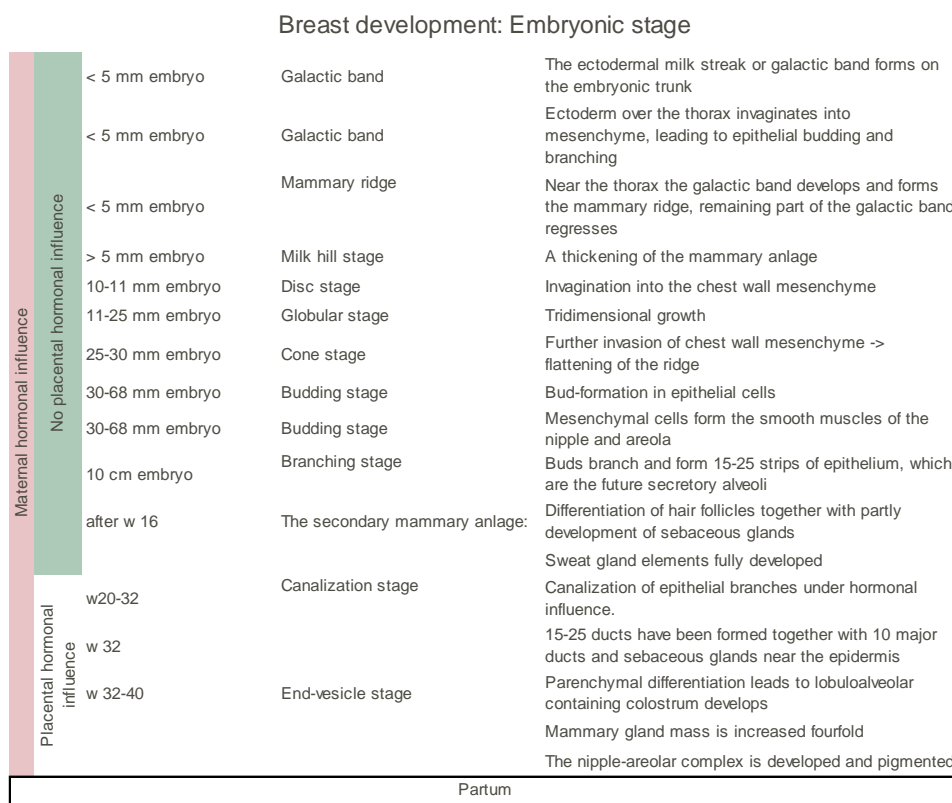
Breast development: Embryonic stage

Maternal hormonal influence

No placental hormonal influence

| | | |
|---|---|---|
| < 5 mm embryo | Galactic band | The ectodermal milk streak or galactic band forms on the embryonic trunk |
| < 5 mm embryo | Galactic band | Ectoderm over the thorax invaginates into mesenchyme, leading to epithelial budding and branching |
| < 5 mm embryo | Mammary ridge | Near the thorax the galactic band develops and forms the mammary ridge, remaining part of the galactic band regresses |
| > 5 mm embryo | Milk hill stage | A thickening of the mammary anlage |
| 10-11 mm embryo | Disc stage | Invagination into the chest wall mesenchyme |
| 11-25 mm embryo | Globular stage | Tridimensional growth |
| 25-30 mm embryo | Cone stage | Further invasion of chest wall mesenchyme -> flattening of the ridge |
| 30-68 mm embryo | Budding stage | Bud-formation in epithelial cells |
| 30-68 mm embryo | Budding stage | Mesenchymal cells form the smooth muscles of the nipple and areola |
| 10 cm embryo | Branching stage | Buds branch and form 15-25 strips of epithelium, which are the future secretory alveoli |
| after w 16 | The secondary mammary anlage: | Differentiation of hair follicles together with partly development of sebaceous glands |
| | | Sweat gland elements fully developed |

Placental hormonal influence

| | | |
|---|---|---|
| w20-32 | Canalization stage | Canalization of epithelial branches under hormonal influence. |
| w 32 | | 15-25 ducts have been formed together with 10 major ducts and sebaceous glands near the epidermis |
| w 32-40 | End-vesicle stage | Parenchymal differentiation leads to lobuloalveolar containing colostrum develops |
| | | Mammary gland mass is increased fourfold |
| | | The nipple-areolar complex is developed and pigmented |

Partum